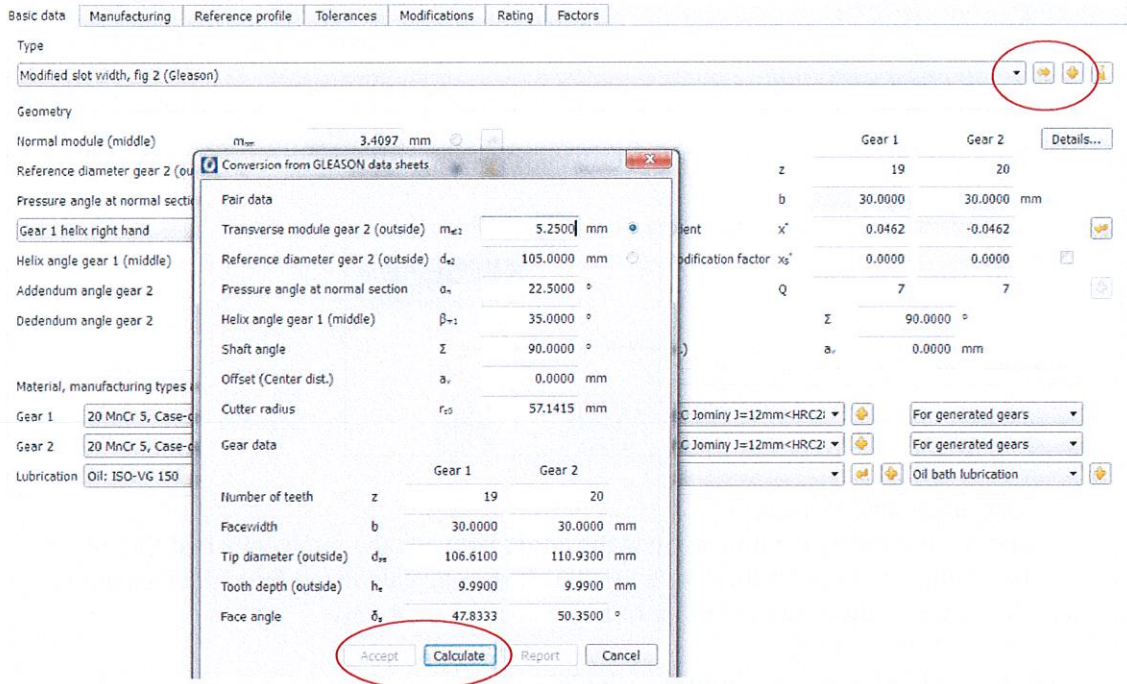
Basic data | Manufacturing | Reference profile | Tolerances | Modifications | Rating | Factors

Type

Modified slot width, fig 2 (Gleason)

Geometry

Normal module (middle) $m_{nm}$ 3.4097 mm

Reference diameter gear 2 (ou

Pressure angle at normal sectio

Gear 1 helix right hand

Helix angle gear 1 (middle)

Addendum angle gear 2

Dedendum angle gear 2

Material, manufacturing types a

Gear 1 20 MnCr 5, Case-c

Gear 2 20 MnCr 5, Case-c

Lubrication Oil: ISO-VG 150

Conversion from GLEASON data sheets

Pair data

Transverse module gear 2 (outside) $m_{e2}$ 5.2500 mm

Reference diameter gear 2 (outside) $d_{e2}$ 105.0000 mm

Pressure angle at normal section $\alpha_n$ 22.5000 °

Helix angle gear 1 (middle) $\beta_{m1}$ 35.0000 °

Shaft angle $\Sigma$ 90.0000 °

Offset (Center dist.) $a_v$ 0.0000 mm

Cutter radius $r_{c0}$ 57.1415 mm

Gear data

| | | Gear 1 | Gear 2 | |
|---|---|---|---|---|
| Number of teeth | z | 19 | 20 | |
| Facewidth | b | 30.0000 | 30.0000 | mm |
| Tip diameter (outside) | $d_{ae}$ | 106.6100 | 110.9300 | mm |
| Tooth depth (outside) | $h_e$ | 9.9900 | 9.9900 | mm |
| Face angle | $\delta_a$ | 47.8333 | 50.3500 | ° |

Accept Calculate Report Cancel

| | | Gear 1 | Gear 2 | |
|---|---|---|---|---|
| | z | 19 | 20 | |
| | b | 30.0000 | 30.0000 | mm |
| ient | $x^*$ | 0.0462 | -0.0462 | |
| dification factor | $x_s^*$ | 0.0000 | 0.0000 | |
| | Q | 7 | 7 | |

Details...

$\Sigma$ 90.0000 °

$a_v$ 0.0000 mm

C Jominy J=12mm<HRC2 For generated gears

C Jominy J=12mm<HRC2 For generated gears

Oil bath lubrication